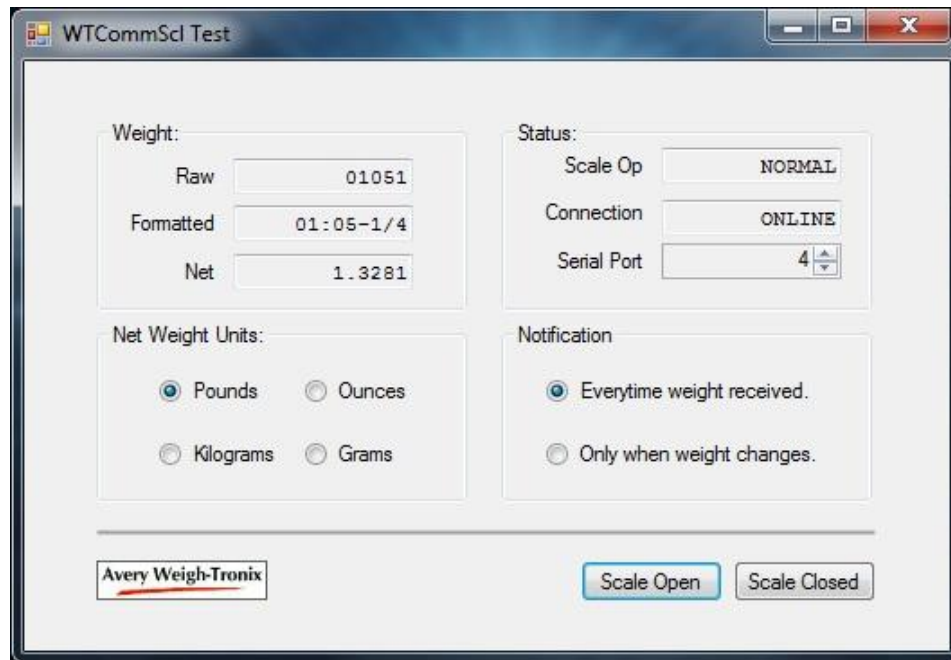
WTCommScl Test

Weight:

Raw 01051

Formatted 01:05-1/4

Net 1.3281

Status:

Scale Op NORMAL

Connection ONLINE

Serial Port 4

Net Weight Units:

Pounds

Ounces

Kilograms

Grams

Notification

Everytime weight received.

Only when weight changes.

Avery Weigh-Tronix

Scale Open

Scale Closed